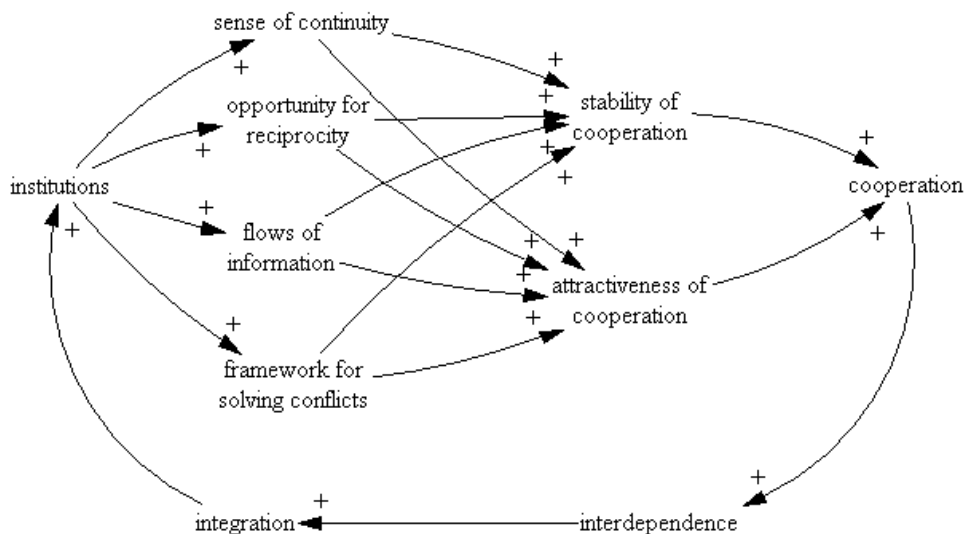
sense of continuity

+

opportunity for reciprocity

+

+

+

stability of cooperation

+

+

+

institutions

+

flows of information

+

+

+

+

cooperation

+

attractiveness of cooperation

+

+

framework for solving conflicts

+

+

integration

interdependence